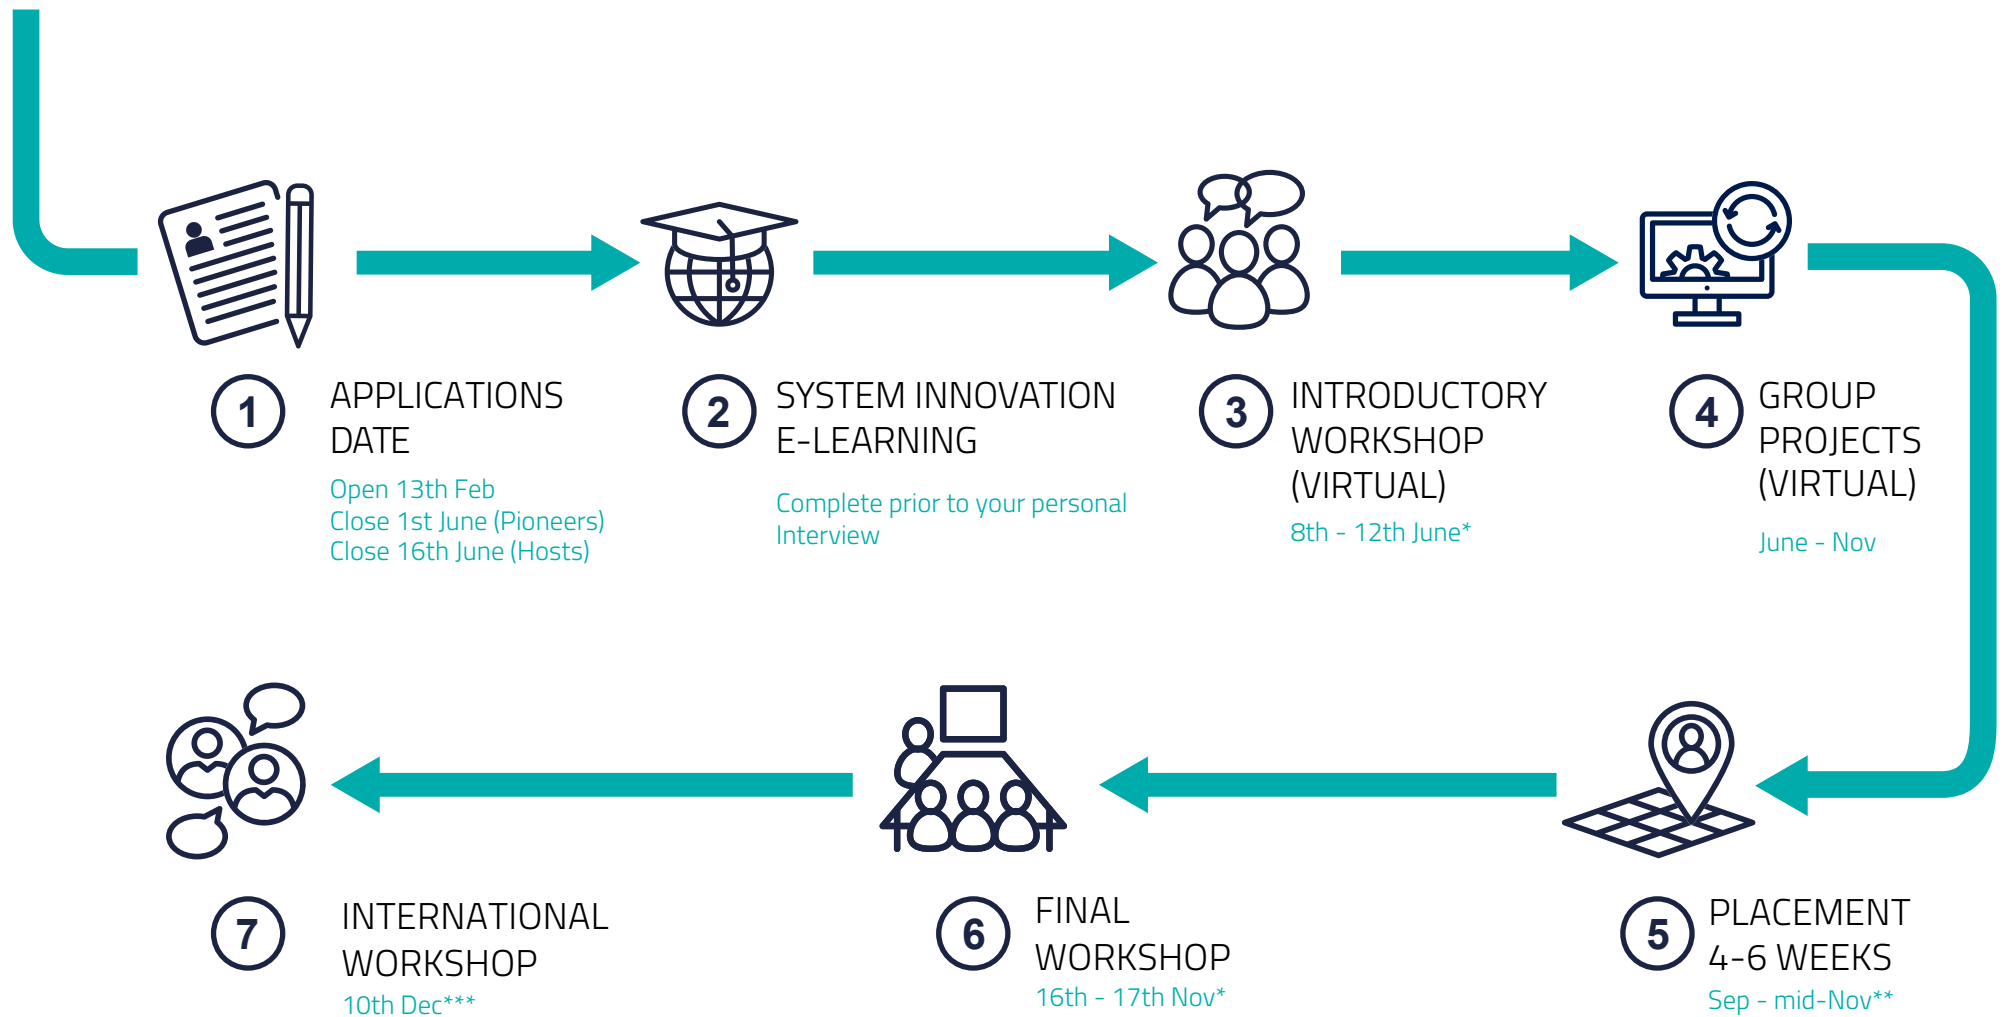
1
APPLICATIONS DATE
Open 13th Feb
Close 1st June (Pioneers)
Close 16th June (Hosts)

2
SYSTEM INNOVATION E-LEARNING
Complete prior to your personal Interview

3
INTRODUCTORY WORKSHOP (VIRTUAL)
8th - 12th June*

4
GROUP PROJECTS (VIRTUAL)
June - Nov

5
PLACEMENT 4-6 WEEKS
Sep - mid-Nov**

6
FINAL WORKSHOP
16th - 17th Nov*

7
INTERNATIONAL WORKSHOP
10th Dec***